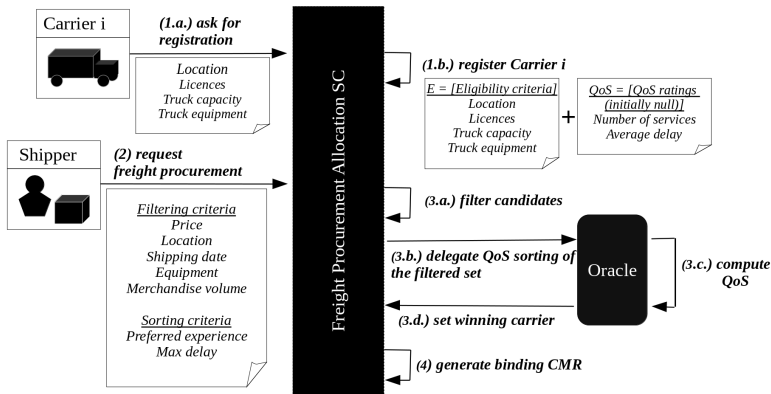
Carrier i

(1.a.) ask for registration

Location
Licences
Truck capacity
Truck equipment

Freight Procurement Allocation SC

(1.b.) register Carrier i

E = [Eligibility criteria]
Location
Licences
Truck capacity
Truck equipment

+

QoS = [QoS ratings (initially null)]
Number of services
Average delay

Shipper

(2) request freight procurement

Filtering criteria
Price
Location
Shipping date
Equipment
Merchandise volume

Sorting criteria
Preferred experience
Max delay

(3.a.) filter candidates

(3.b.) delegate QoS sorting of the filtered set

Oracle

(3.c.) compute QoS

(3.d.) set winning carrier

(4) generate binding CMR